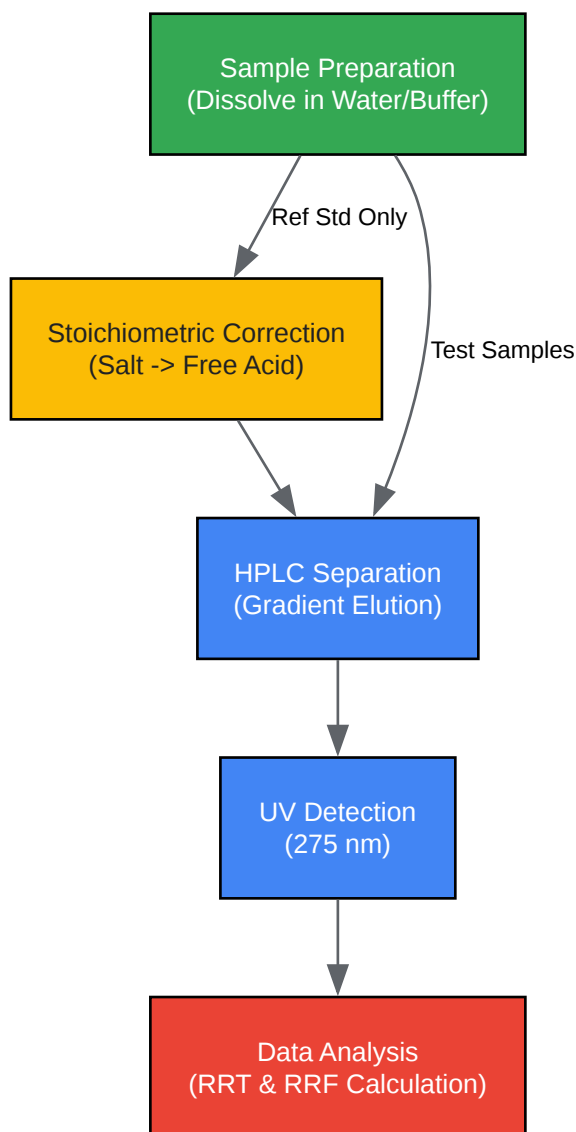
Sample Preparation
(Dissolve in Water/Buffer)

Ref Std Only

Test Samples

Stoichiometric Correction
(Salt -> Free Acid)

HPLC Separation
(Gradient Elution)

UV Detection
(275 nm)

Data Analysis
(RRT & RRF Calculation)